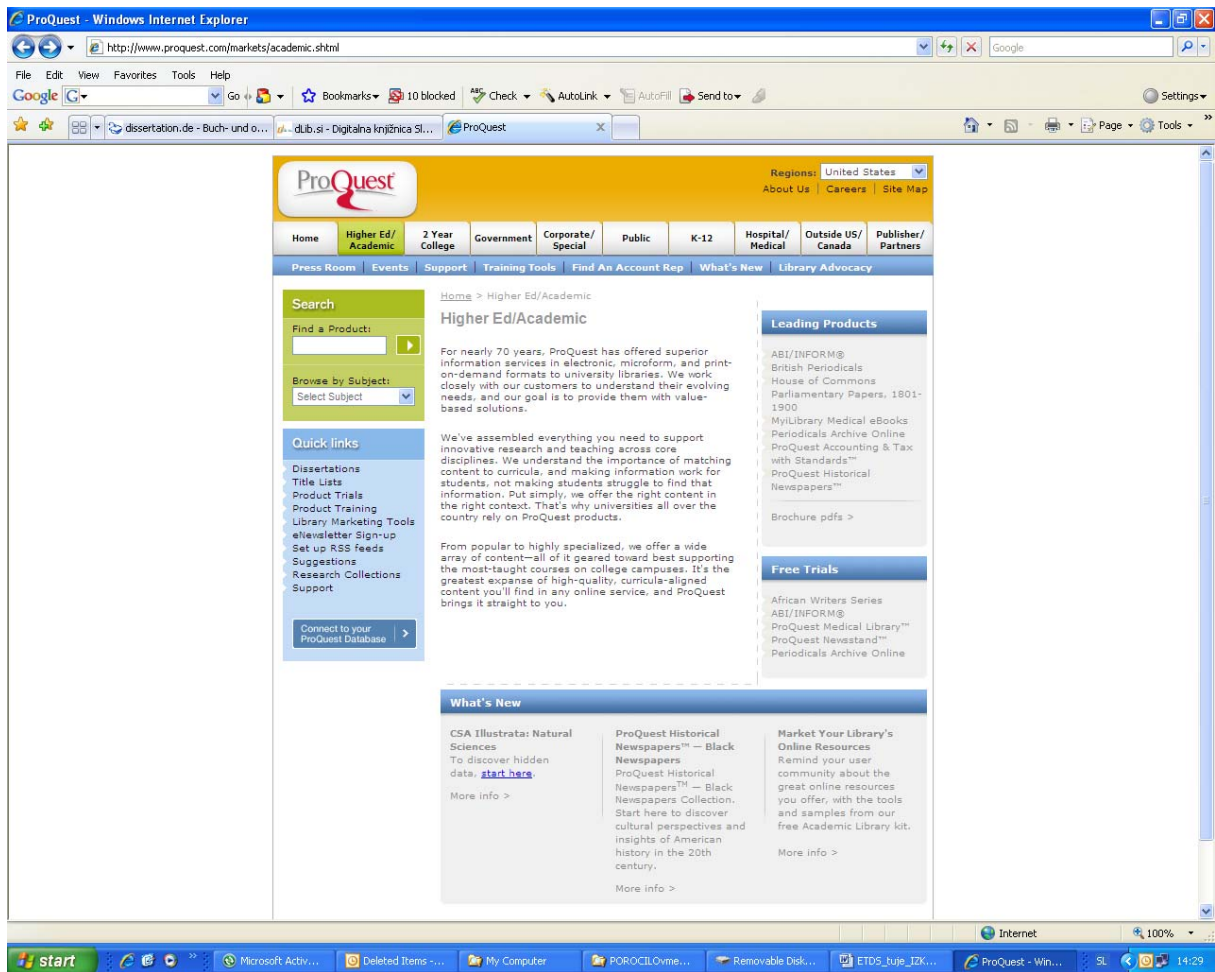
ProQuest - Windows Internet Explorer

http://www.proquest.com/markets/academic.shtml

Google

File Edit View Favorites Tools Help

Google G Go Bookmarks 10 blocked Check AutoLink AutoFill Send to Settings

dissertation.de - Buch- und o... dLib.si - Digitalna knjižnica Sl... ProQuest

Page Tools

ProQuest

Regions: United States
About Us | Careers | Site Map

| Home | Higher Ed/ Academic | 2 Year College | Government | Corporate/ Special | Public | K-12 | Hospital/ Medical | Outside US/ Canada | Publisher/ Partners |
|---|---|---|---|---|---|---|---|---|---|

Press Room | Events | Support | Training Tools | Find An Account Rep | What's New | Library Advocacy

Search

Find a Product:

Browse by Subject:
Select Subject

Quick links

Dissertations
Title Lists
Product Trials
Product Training
Library Marketing Tools
eNewsletter Sign-up
Set up RSS feeds
Suggestions
Research Collections
Support

Connect to your ProQuest Database

Home > Higher Ed/Academic

Higher Ed/Academic

For nearly 70 years, ProQuest has offered superior information services in electronic, microform, and print-on-demand formats to university libraries. We work closely with our customers to understand their evolving needs, and our goal is to provide them with value-based solutions.

We've assembled everything you need to support innovative research and teaching across core disciplines. We understand the importance of matching content to curricula, and making information work for students, not making students struggle to find that information. Put simply, we offer the right content in the right context. That's why universities all over the country rely on ProQuest products.

From popular to highly specialized, we offer a wide array of content—all of it geared toward best supporting the most-taught courses on college campuses. It's the greatest expanse of high-quality, curricula-aligned content you'll find in any online service, and ProQuest brings it straight to you.

Leading Products

ABI/INFORM®
British Periodicals
House of Commons Parliamentary Papers, 1801-1900
MyiLibrary Medical eBooks
Periodicals Archive Online
ProQuest Accounting & Tax with Standards™
ProQuest Historical Newspapers™

Brochure pdfs >

Free Trials

African Writers Series
ABI/INFORM®
ProQuest Medical Library™
ProQuest Newsstand™
Periodicals Archive Online

What's New

CSA Illustrata: Natural Sciences
To discover hidden data, start here.

More info >

ProQuest Historical Newspapers™ — Black Newspapers
ProQuest Historical Newspapers™ — Black Newspapers Collection. Start here to discover cultural perspectives and insights of American history in the 20th century.

More info >

Market Your Library's Online Resources
Remind your user community about the great online resources you offer, with the tools and samples from our free Academic Library kit.

More info >

Internet 100%

start Microsoft Activ... Deleted Items -... My Computer POROCILOvme... Removable Disk... ETDS_tuje_IZK... ProQuest - Win... SL 14:29